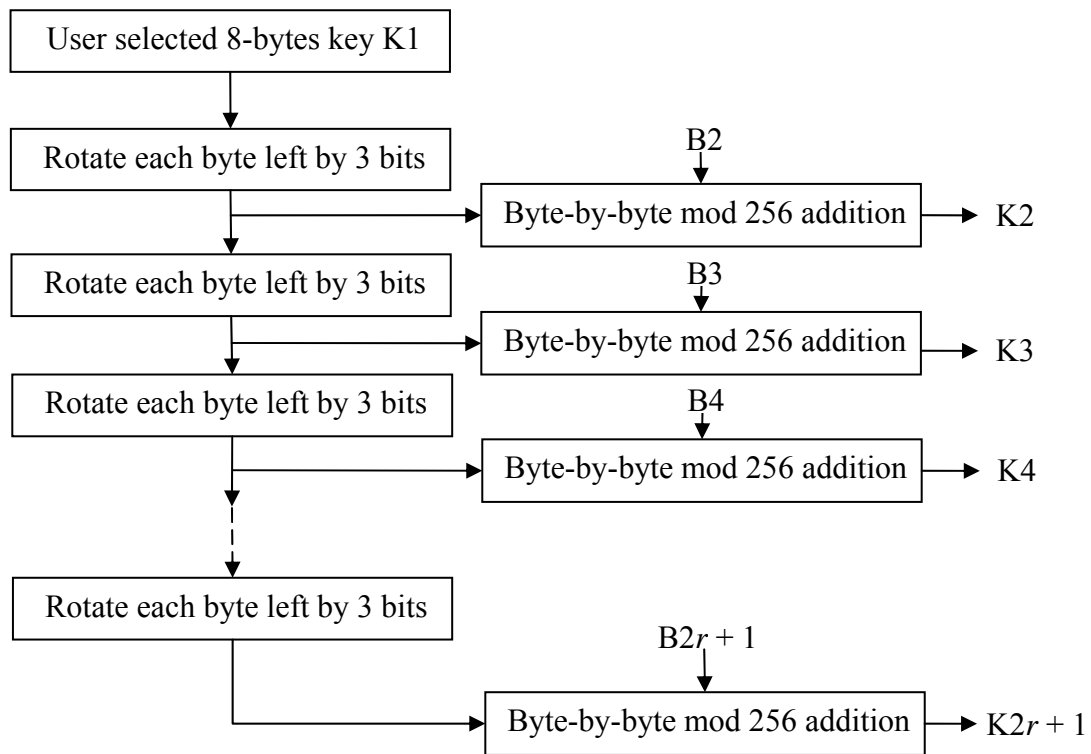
User selected 8-bytes key K1

Rotate each byte left by 3 bits

B2

Byte-by-byte mod 256 addition

K2

Rotate each byte left by 3 bits

B3

Byte-by-byte mod 256 addition

K3

Rotate each byte left by 3 bits

B4

Byte-by-byte mod 256 addition

K4

Rotate each byte left by 3 bits

B2$r$ + 1

Byte-by-byte mod 256 addition

K2$r$ + 1